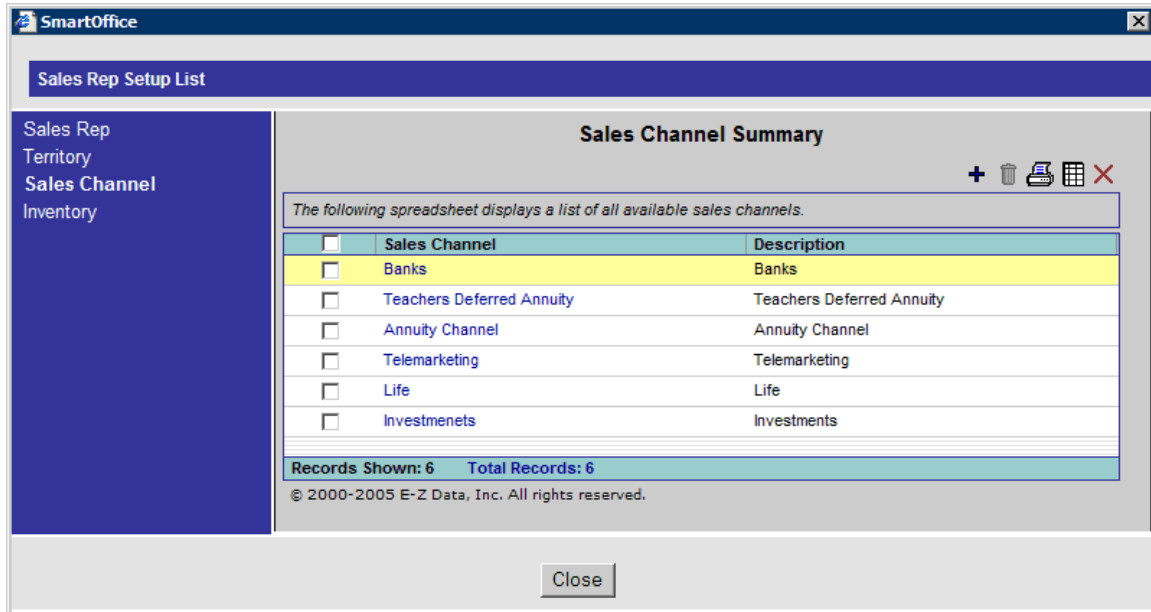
SmartOffice

Sales Rep Setup List

Sales Rep
Territory
Sales Channel
Inventory

Sales Channel Summary

The following spreadsheet displays a list of all available sales channels.

| | Sales Channel | Description |
|---|---|---|
| | Banks | Banks |
| | Teachers Deferred Annuity | Teachers Deferred Annuity |
| | Annuity Channel | Annuity Channel |
| | Telemarketing | Telemarketing |
| | Life | Life |
| | Investmenets | Investments |

Records Shown: 6 Total Records: 6

© 2000-2005 E-Z Data, Inc. All rights reserved.

Close